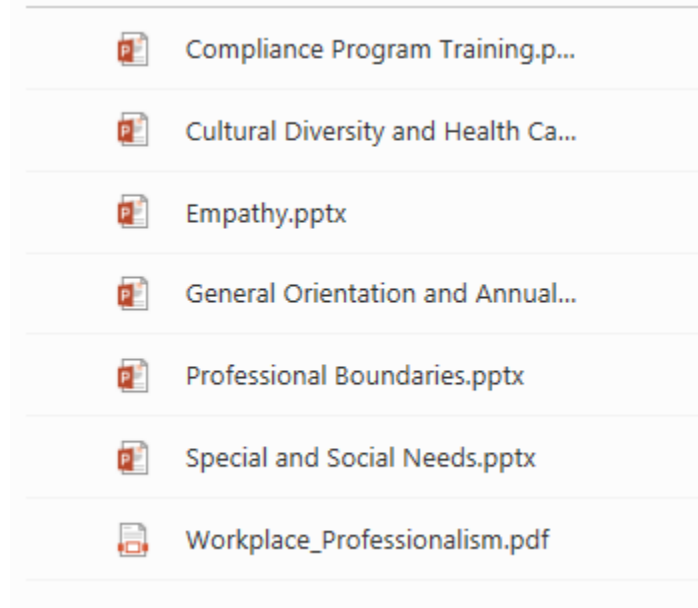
Compliance Program Training.p...

Cultural Diversity and Health Ca...

Empathy.pptx

General Orientation and Annual...

Professional Boundaries.pptx

Special and Social Needs.pptx

Workplace_Professionalism.pdf